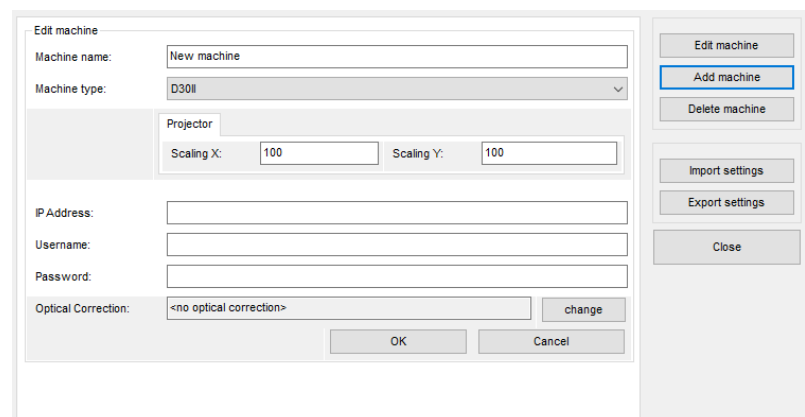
Edit machine

Machine name: New machine

Machine type: D30II

Projector

Scaling X: 100 Scaling Y: 100

IP Address:

Username:

Password:

Optical Correction: <no optical correction> change

OK Cancel

Edit machine

Add machine

Delete machine

Import settings

Export settings

Close